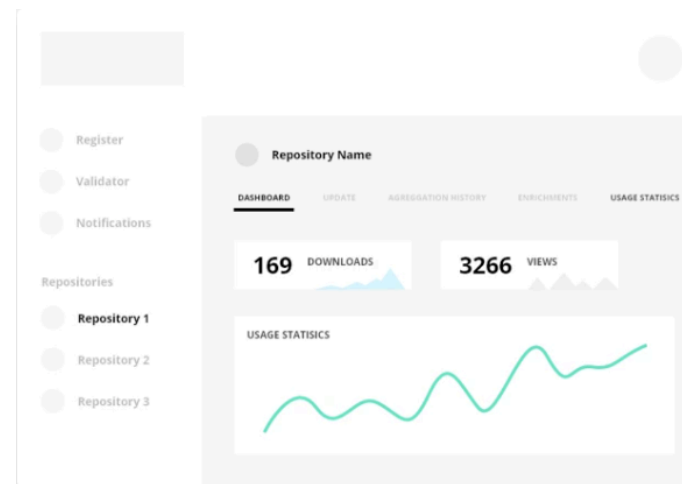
Register

Validator

Notifications

Repositories

Repository 1

Repository 2

Repository 3

Repository Name

DASHBOARD UPDATE AGGREGATION HISTORY ENRICHMENTS USAGE STATISTICS

169 DOWNLOADS

3266 VIEWS

USAGE STATISTICS